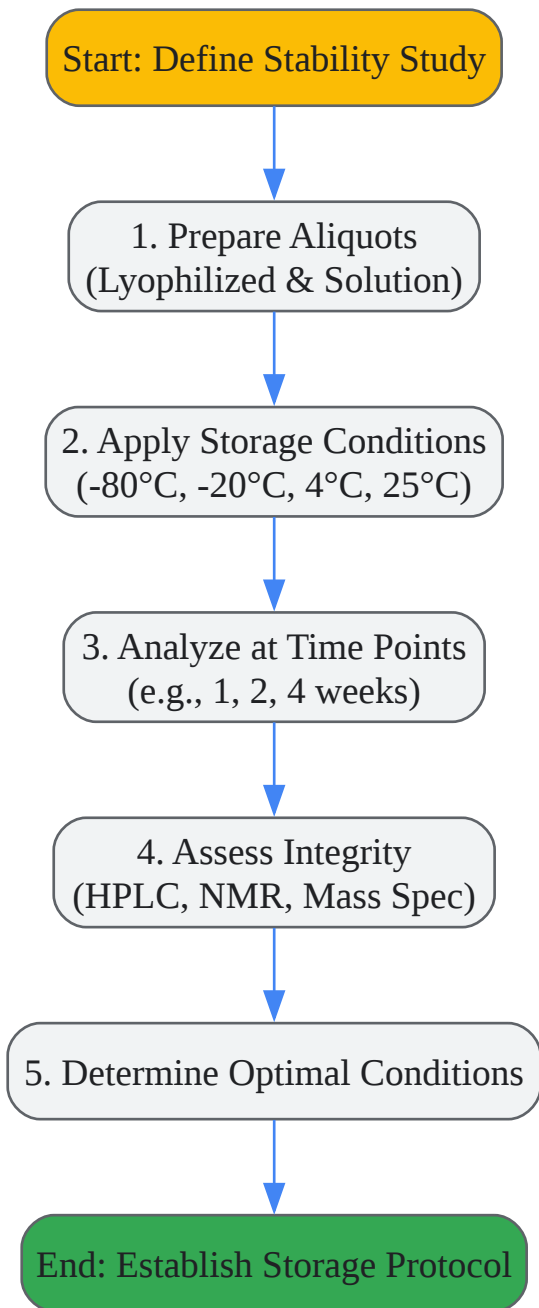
Start: Define Stability Study

1. Prepare Aliquots
(Lyophilized & Solution)

2. Apply Storage Conditions
(-80°C, -20°C, 4°C, 25°C)

3. Analyze at Time Points
(e.g., 1, 2, 4 weeks)

4. Assess Integrity
(HPLC, NMR, Mass Spec)

5. Determine Optimal Conditions

End: Establish Storage Protocol